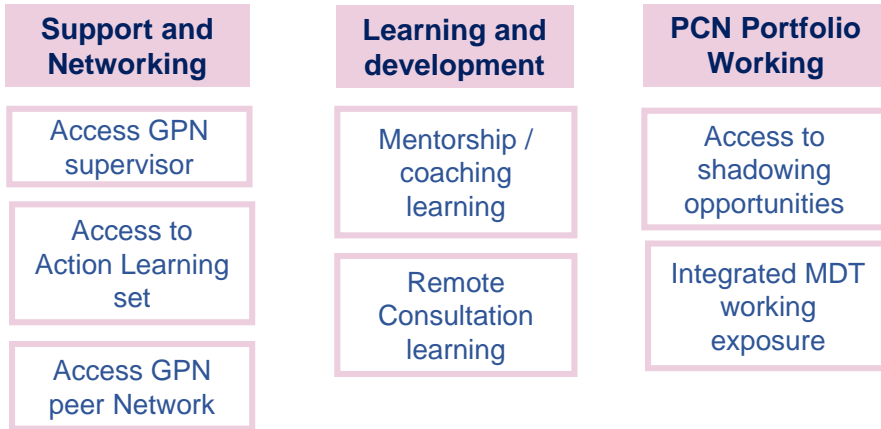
Support and Networking

Access GPN supervisor

Access to Action Learning set

Access GPN peer Network

Learning and development

Mentorship / coaching learning

Remote Consultation learning

PCN Portfolio Working

Access to shadowing opportunities

Integrated MDT working exposure